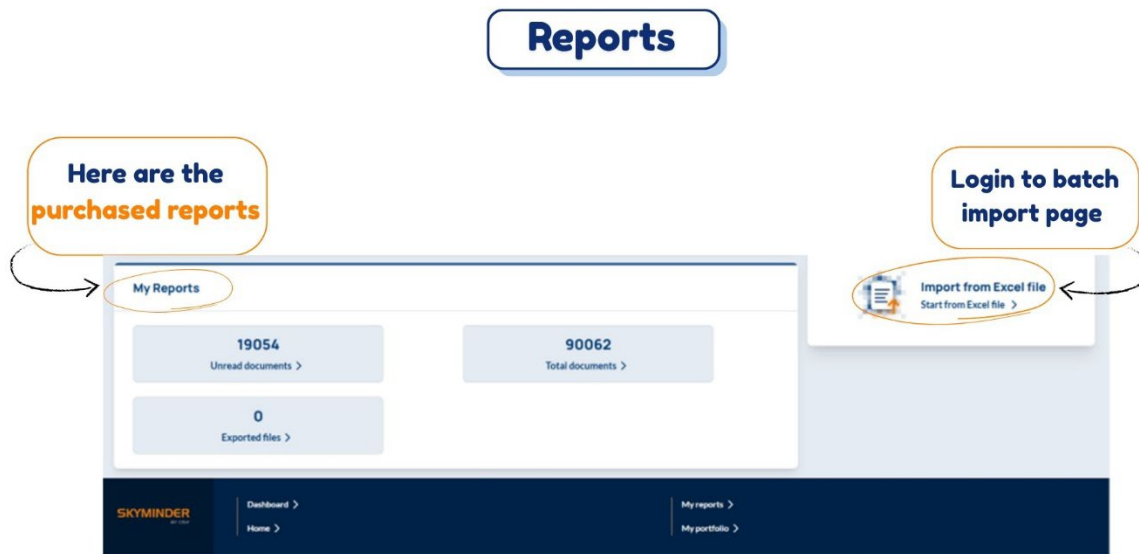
Reports

Here are the purchased reports

Login to batch import page

My Reports

19054
Unread documents >

90062
Total documents >

0
Exported files >

Import from Excel file
Start from Excel file >

SKYMINDER

Dashboard >
Home >

My reports >
My portfolio >